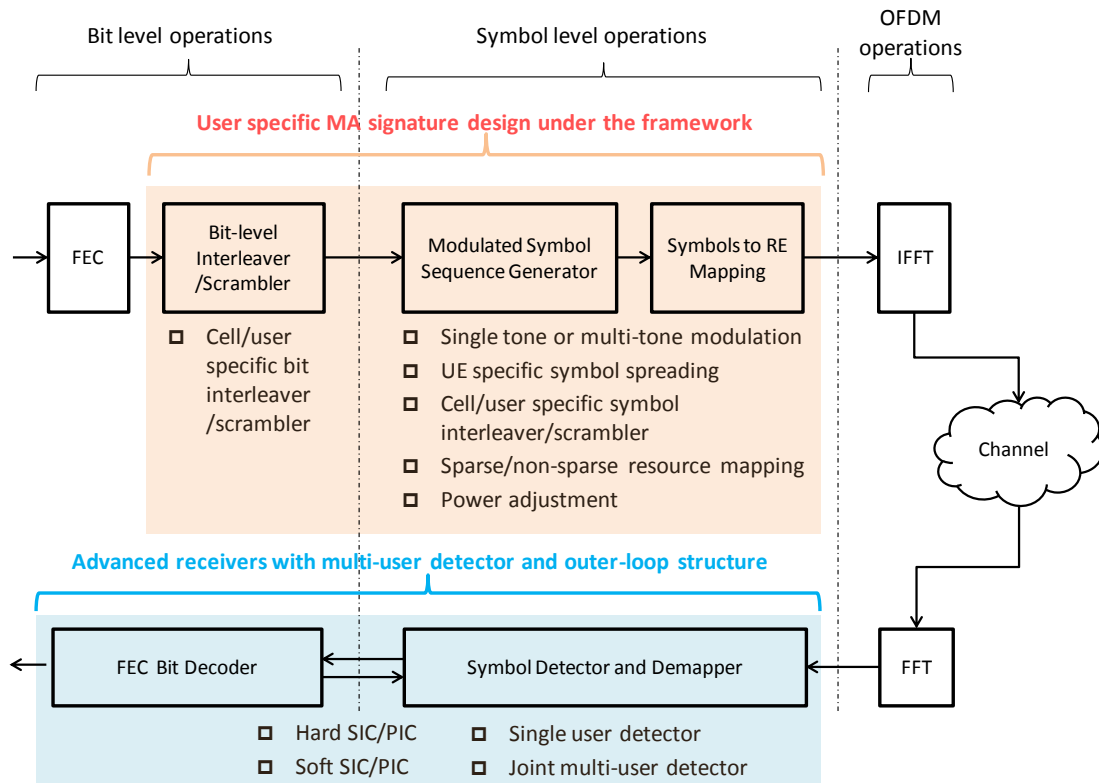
Bit level operations

Symbol level operations

OFDM operations

User specific MA signature design under the framework

FEC

Bit-level Interleaver /Scrambler

Modulated Symbol Sequence Generator

Symbols to RE Mapping

IFFT

□ Cell/user specific bit interleaver /scrambler

□ Single tone or multi-tone modulation
□ UE specific symbol spreading
□ Cell/user specific symbol interleaver/scrambler
□ Sparse/non-sparse resource mapping
□ Power adjustment

Channel

Advanced receivers with multi-user detector and outer-loop structure

FEC Bit Decoder

Symbol Detector and Demapper

FFT

□ Hard SIC/PIC
□ Soft SIC/PIC

□ Single user detector
□ Joint multi-user detector